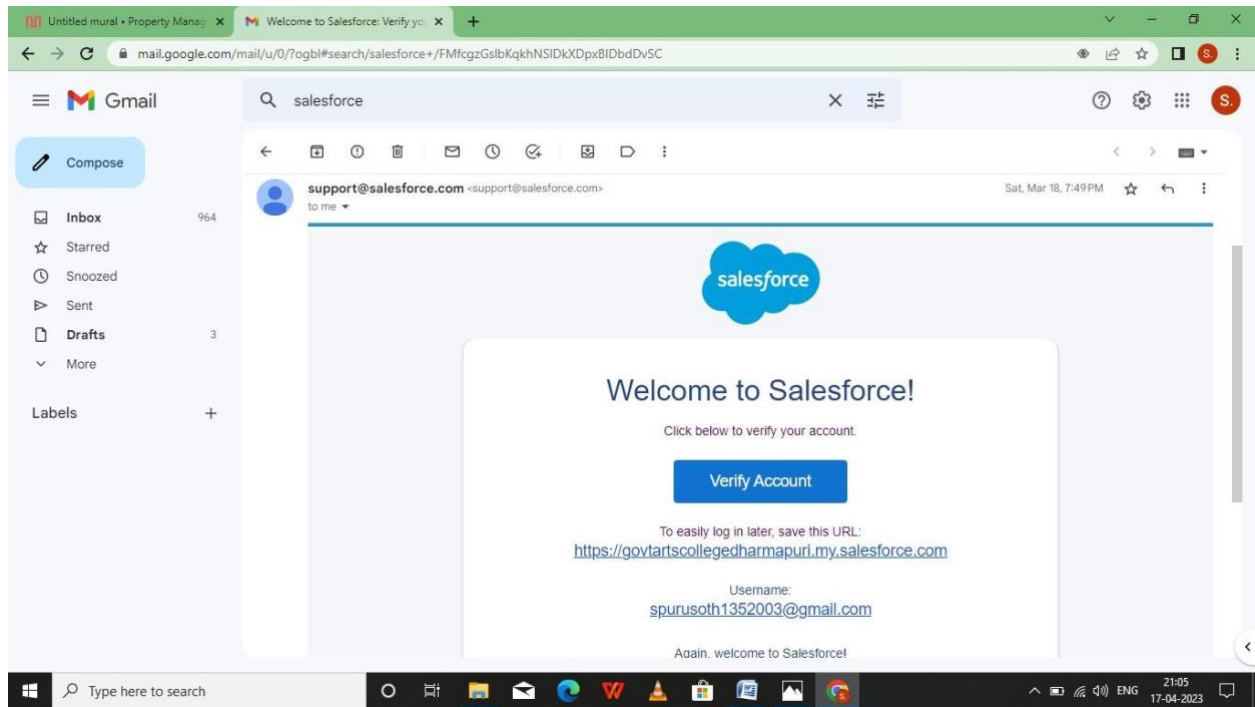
Untitled mural • Property Manag ×
Welcome to Salesforce: Verify yo ×
+
mail.google.com/mail/u/0/?ogbl#search/salesforce+/FMfcgzGslbKqkhNSlDkXDpxBIDbdDvSC

Gmail
salesforce

Compose
Inbox 964
Starred
Snoozed
Sent
Drafts 3
More
Labels +

support@salesforce.com <support@salesforce.com>
to me
Sat, Mar 18, 7:49 PM

salesforce

Welcome to Salesforce!

Click below to verify your account.

Verify Account

To easily log in later, save this URL:
https://govtartscollegedharmapuri.my.salesforce.com

Username:
spurusoth1352003@gmail.com

Again, welcome to Salesforce!

Type here to search
ENG 21:05 17-04-2023